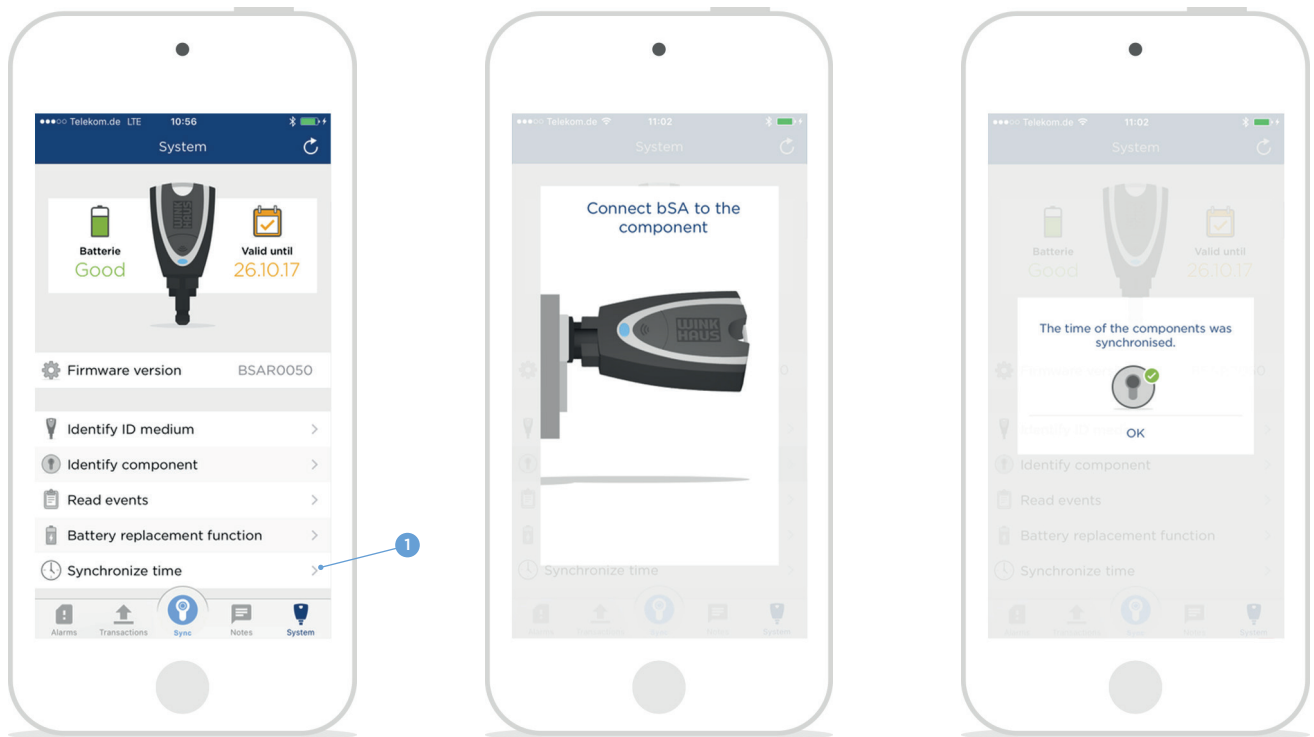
●●●○○ Telekom.de LTE 10:56

System

Batterie
Good

Valid until
26.10.17

Firmware version BSAR0050

Identify ID medium

Identify component

Read events

Battery replacement function

Synchronize time

1

Alarms Transactions Sync Notes System

●●●○○ Telekom.de 11:02

System

Connect bSA to the component

WINK HAUS

Synchronize time

Alarms Transactions Sync Notes System

●●●○○ Telekom.de 11:02

System

Batterie
Good

Valid until
26.10.17

The time of the components was synchronised.

OK

Identify component

Read events

Battery replacement function

Synchronize time

Alarms Transactions Sync Notes System